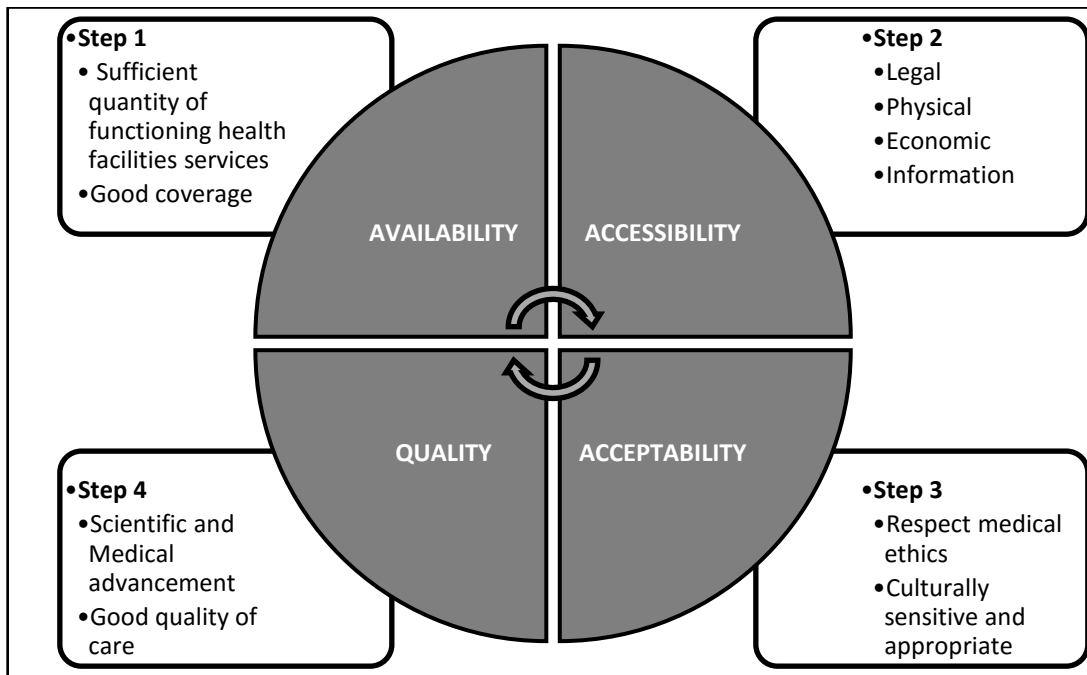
•Step 1
• Sufficient quantity of functioning health facilities services
•Good coverage

•Step 2
•Legal
•Physical
•Economic
•Information

AVAILABILITY

ACCESSIBILITY

QUALITY

ACCEPTABILITY

•Step 4
•Scientific and Medical advancement
•Good quality of care

•Step 3
•Respect medical ethics
•Culturally sensitive and appropriate